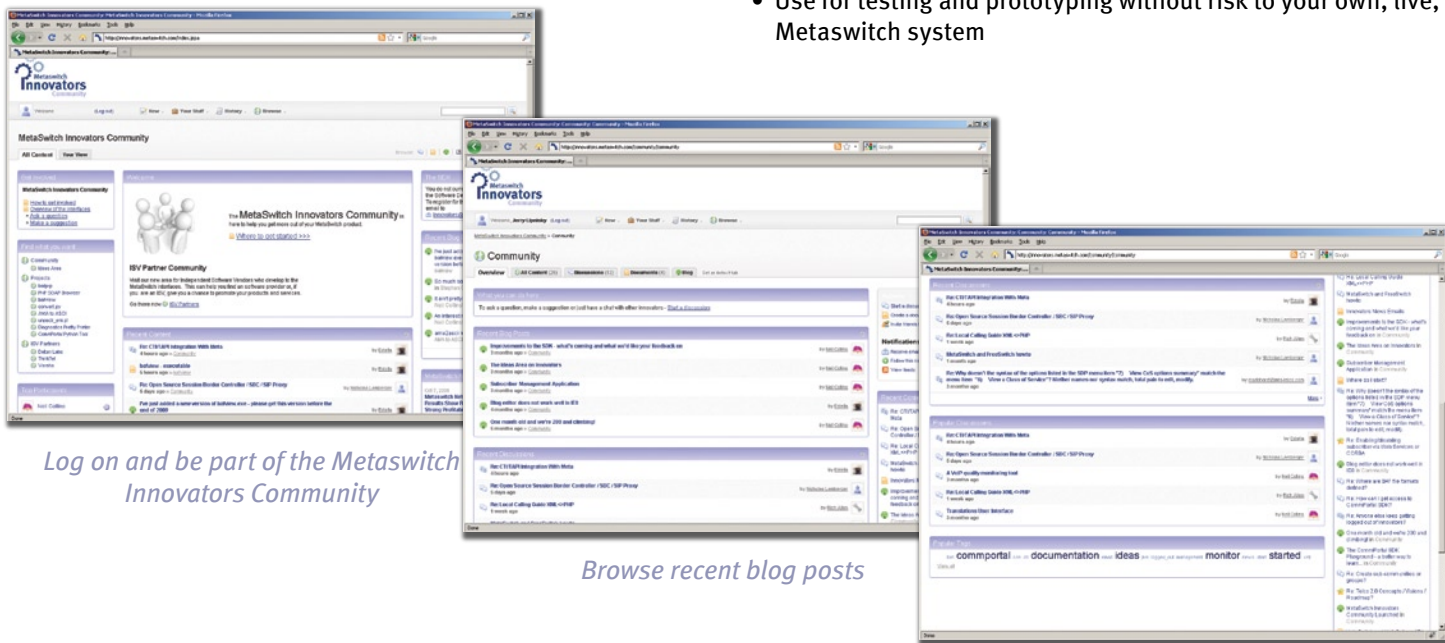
• Use for testing and prototyping without risk to your own, live, Metaswitch system

MetaSwitch Innovators Community

The MetaSwitch Innovators Community is here to help you get more out of your MetaSwitch product.

Where to get started >>>

ISV Partner Community

Recent Content

Community

Recent Blog Posts

Recent Discussions

Popular Discussions

Popular Tags

commportal documentation ideas monitor started

Log on and be part of the Metaswitch Innovators Community

Browse recent blog posts